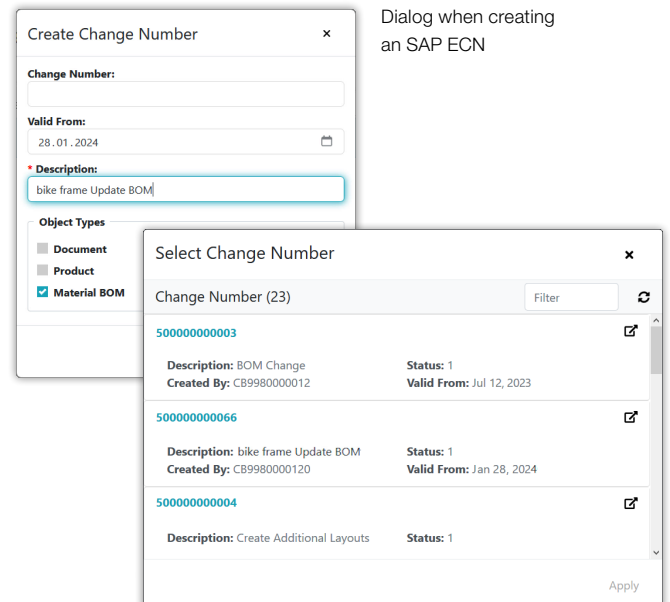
Create Change Number ×

Change Number:

Valid From:
28.01.2024

* Description:
bike frame Update BOM

Object Types
Document
Product
Material BOM

Dialog when creating an SAP ECN

Select Change Number ×

Change Number (23)
Filter

500000000003
Description: BOM Change
Created By: CB9980000012
Status: 1
Valid From: Jul 12, 2023

500000000066
Description: bike frame Update BOM
Created By: CB9980000120
Status: 1
Valid From: Jan 28, 2024

500000000004
Description: Create Additional Layouts
Status: 1

Apply